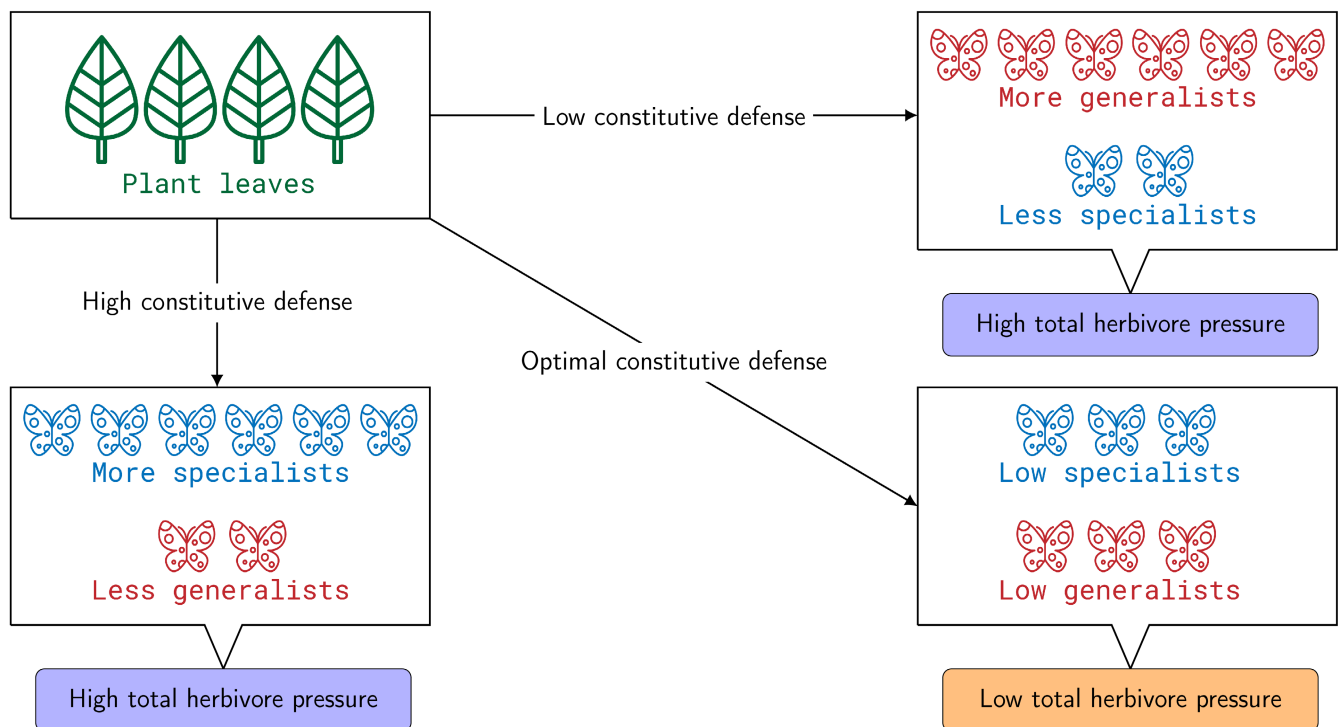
Plant leaves

Low constitutive defense

More generalists

Less specialists

High total herbivore pressure

High constitutive defense

Optimal constitutive defense

More specialists

Less generalists

High total herbivore pressure

Low specialists

Low generalists

Low total herbivore pressure